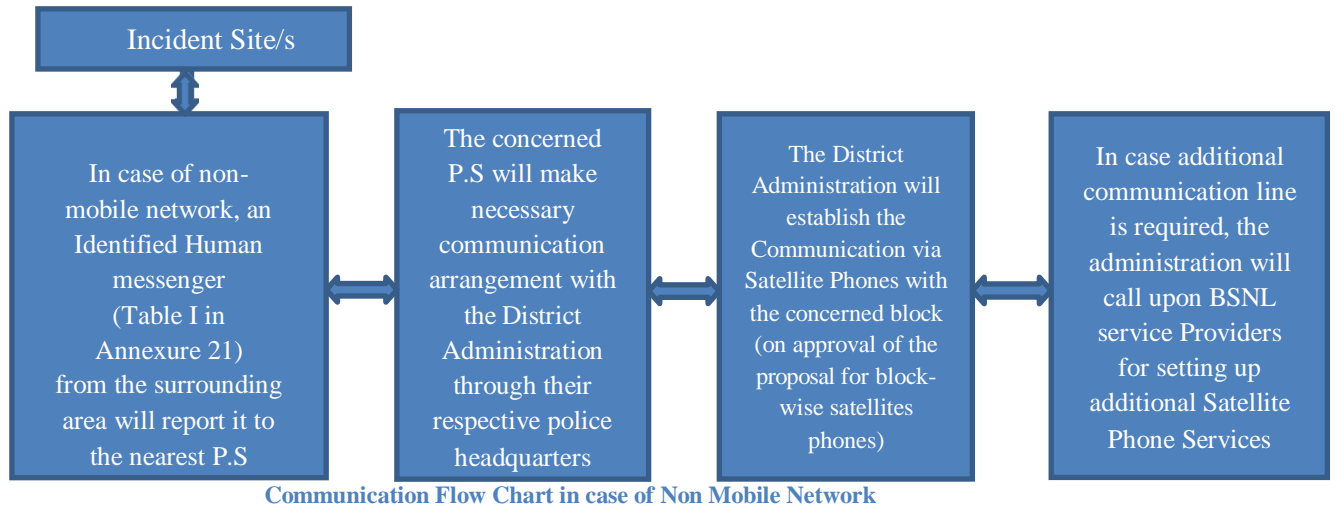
Incident Site/s

In case of non-mobile network, an Identified Human messenger (Table I in Annexure 21) from the surrounding area will report it to the nearest P.S

The concerned P.S will make necessary communication arrangement with the District Administration through their respective police headquarters

The District Administration will establish the Communication via Satellite Phones with the concerned block (on approval of the proposal for block-wise satellites phones)

In case additional communication line is required, the administration will call upon BSNL service Providers for setting up additional Satellite Phone Services

Communication Flow Chart in case of Non Mobile Network